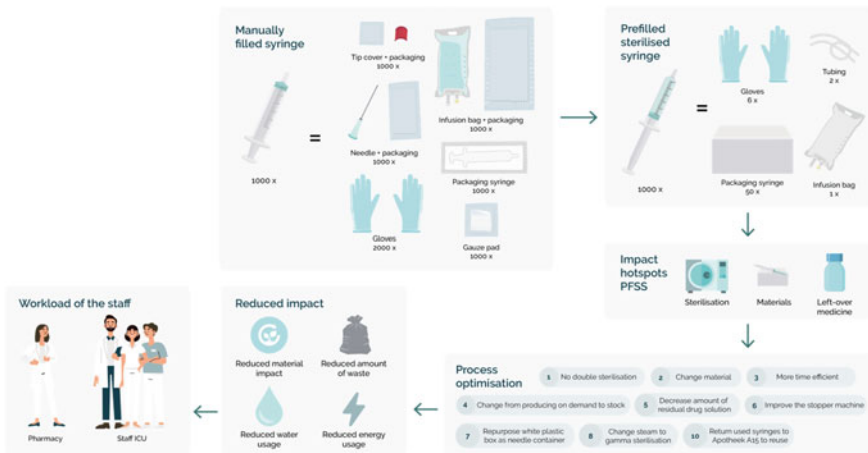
Manually filled syringe

1000 x

=

Tip cover + packaging
1000 x

Infusion bag + packaging
1000 x

Needle + packaging
1000 x

Packaging syringe
1000 x

Gloves
2000 x

Gauze pad
1000 x

Prefilled sterilised syringe

1000 x

=

Gloves
6 x

Tubing
2 x

Packaging syringe
50 x

Infusion bag
1 x

Impact hotspots PFSS

Sterilisation

Materials

Left-over medicine

Process optimisation

1 No double sterilisation

2 Change material

3 More time efficient

4 Change from producing on demand to stock

5 Decrease amount of residual drug solution

6 Improve the stopper machine

7 Repurpose white plastic box as needle container

8 Change steam to gamma sterilisation

10 Return used syringes to Apotheek A15 to reuse

Reduced impact

Reduced material impact

Reduced amount of waste

Reduced water usage

Reduced energy usage

Workload of the staff

Pharmacy

Staff ICU